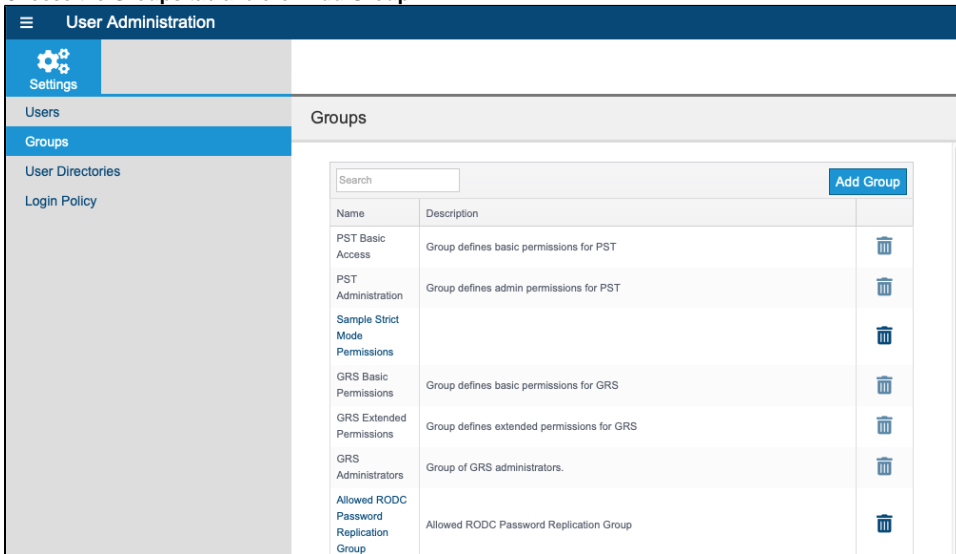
User Administration

Settings

Users
Groups
User Directories
Login Policy

Groups

Search

Add Group

| Name | Description |
|---|---|
| PST Basic Access | Group defines basic permissions for PST |
| PST Administration | Group defines admin permissions for PST |
| Sample Strict Mode Permissions | |
| GRS Basic Permissions | Group defines basic permissions for GRS |
| GRS Extended Permissions | Group defines extended permissions for GRS |
| GRS Administrators | Group of GRS administrators. |
| Allowed RODC Password Replication Group | Allowed RODC Password Replication Group |